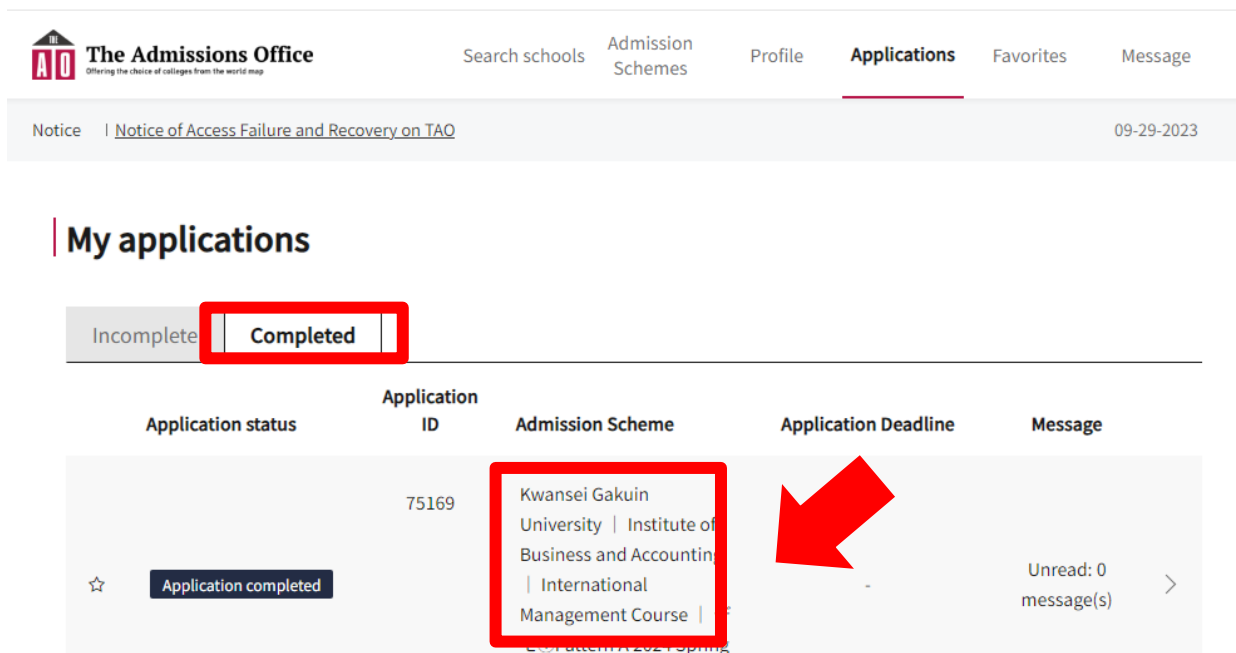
THE
AO The Admissions Office
Offering the choice of colleges from the world map

Search schools | Admission Schemes | Profile | Applications | Favorites | Message

Notice | Notice of Access Failure and Recovery on TAO | 09-29-2023

My applications

Incomplete | Completed

| | Application status | Application ID | Admission Scheme | Application Deadline | Message | |
|---|---|---|---|---|---|---|
| ☆ | Application completed | 75169 | Kwansei Gakuin University ｜ Institute of Business and Accounting ｜ International Management Course ｜ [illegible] | - | Unread: 0 message(s) | > |